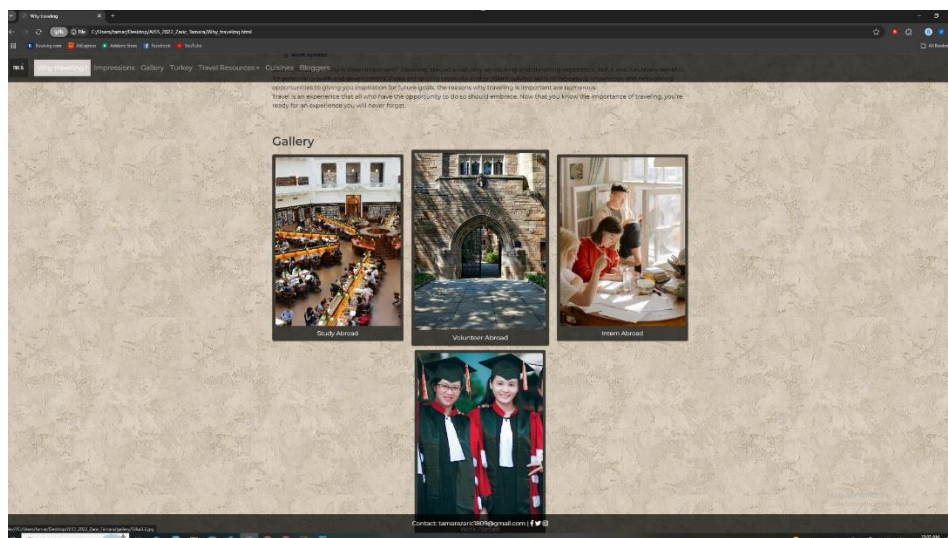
Why traveling
File C:/Users/tamar/Desktop/AISS_2022_Zaric_Tamara/Why_traveling.html
Booking.com | Wifi | Adobe Stock | Facebook | YouTube
All Bookmarks
Why traveling | Impressions | Gallery | Turkey | Travel Resources | Cuisines | Bloggers
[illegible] opportunities to giving you inspiration for future goals, the reasons why traveling is important are numerous. Travel is an experience that all who have the opportunity to do so should embrace. Now that you know the importance of traveling, you're ready for an experience you will never forget.
Gallery
Study Abroad
Volunteer Abroad
Intern Abroad
Contact: tamarazaric1809@gmail.com |